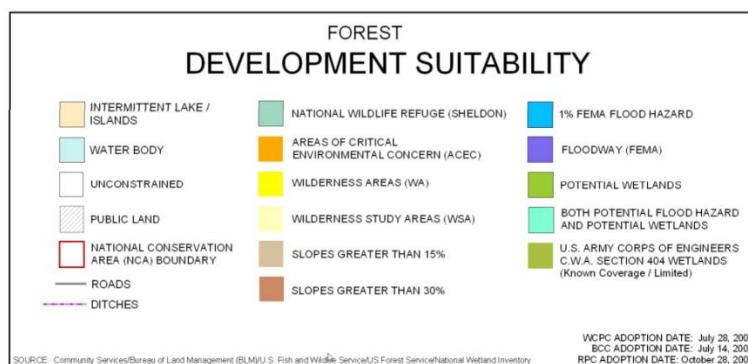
FOREST
DEVELOPMENT SUITABILITY

INTERMITTENT LAKE / ISLANDS

WATER BODY

UNCONSTRAINED

PUBLIC LAND

NATIONAL CONSERVATION AREA (NCA) BOUNDARY

ROADS

DITCHES

NATIONAL WILDLIFE REFUGE (SHELDON)

AREAS OF CRITICAL ENVIRONMENTAL CONCERN (ACEC)

WILDERNESS AREAS (WA)

WILDERNESS STUDY AREAS (WSA)

SLOPES GREATER THAN 15%

SLOPES GREATER THAN 30%

1% FEMA FLOOD HAZARD

FLOODWAY (FEMA)

POTENTIAL WETLANDS

BOTH POTENTIAL FLOOD HAZARD AND POTENTIAL WETLANDS

U.S. ARMY CORPS OF ENGINEERS C.W.A. SECTION 404 WETLANDS (Known Coverage / Limited)

WCPC ADOPTION DATE: July 28, 200
BCC ADOPTION DATE: July 14, 200
RPC ADOPTION DATE: October 28, 200

SOURCE: Community Services/Bureau of Land Management (BLM)/U.S. Fish and Wildlife Service/US Forest Service/National Wetland Inventory